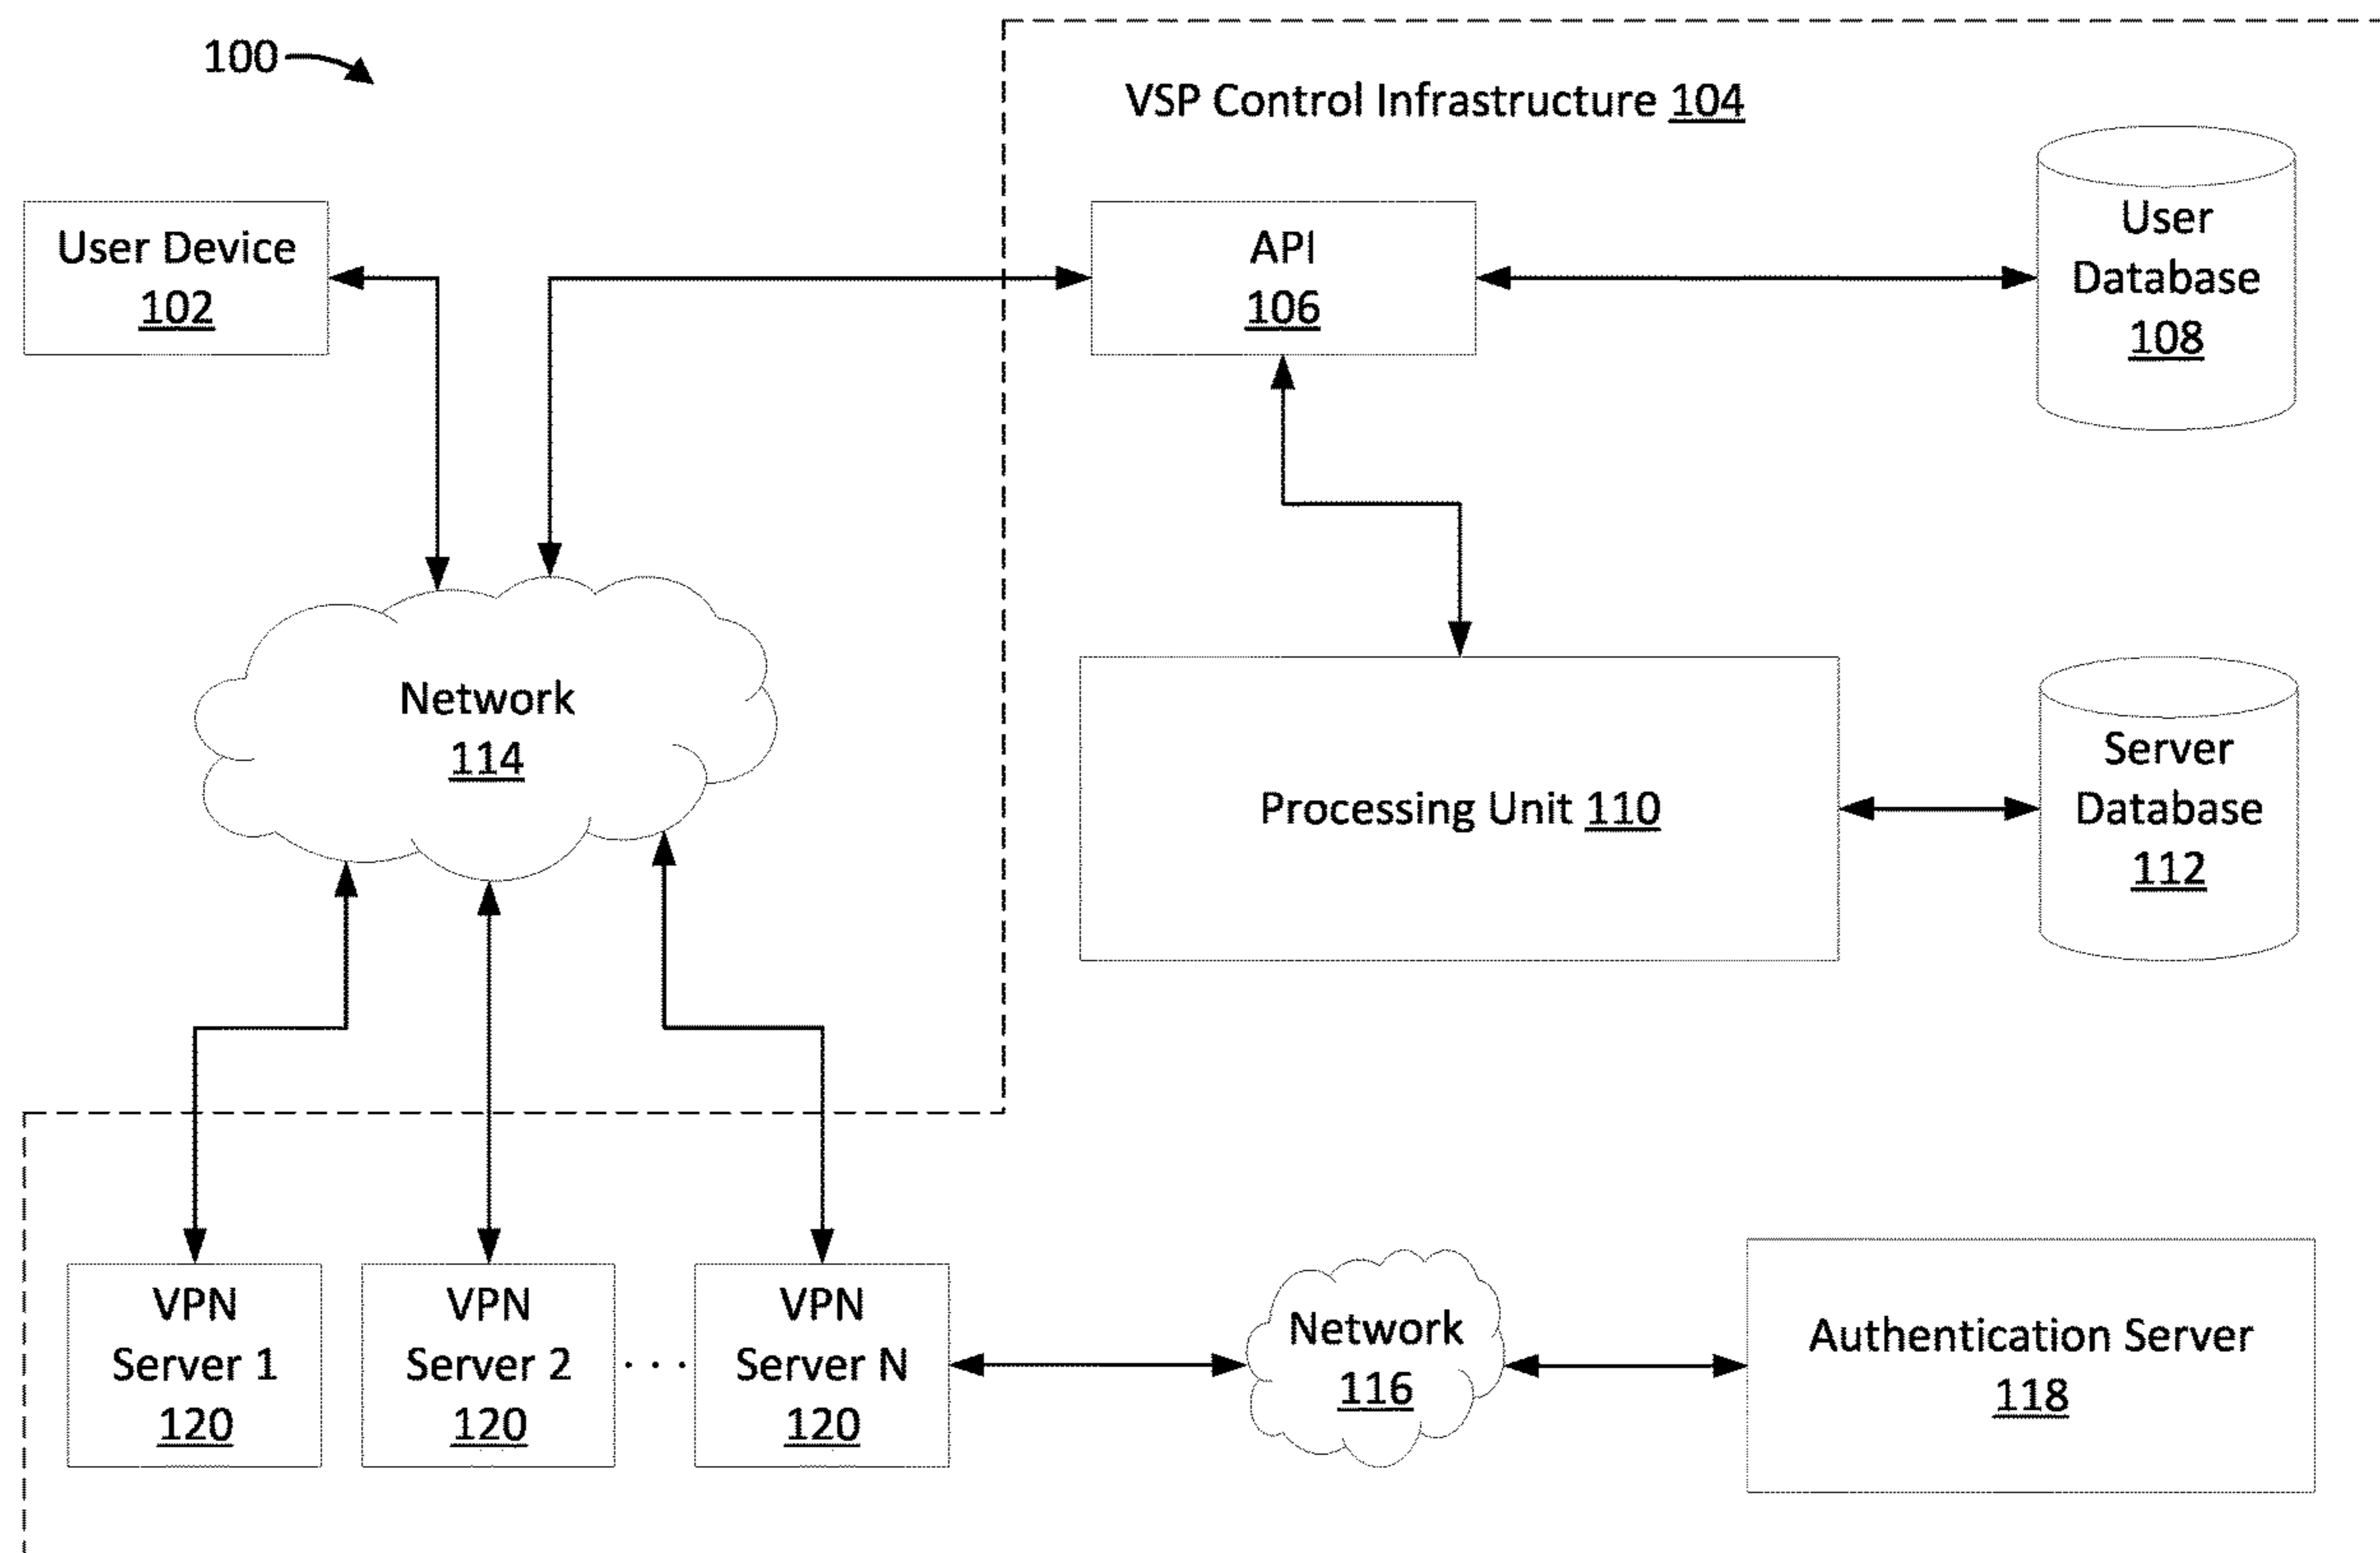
100

VSP Control Infrastructure 104

User Device 102

API 106

User Database 108

Network 114

Processing Unit 110

Server Database 112

VPN Server 1 120

VPN Server 2 120

. . .

VPN Server N 120

Network 116

Authentication Server 118